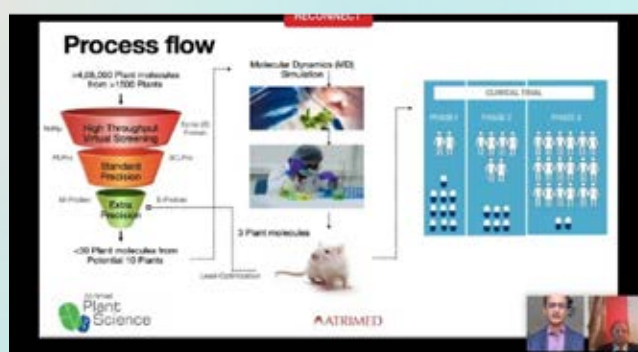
RECONNECT

Process flow

>4,08,000 Plant molecules from >1500 Plants

NsP9

High Throughput Virtual Screening

Spike (S) Protein

PLPro

Standard Precision

3CLPro

M Protein

Extra Precision

E-Protein

<30 Plant molecules from Potential 10 Plants

Molecular Dynamics (MD) Simulation

3 Plant molecules

Lead Confirmation

CLINICAL TRIAL

PHASE 1

PHASE 2

PHASE 3

Plant Science

ATRIMED